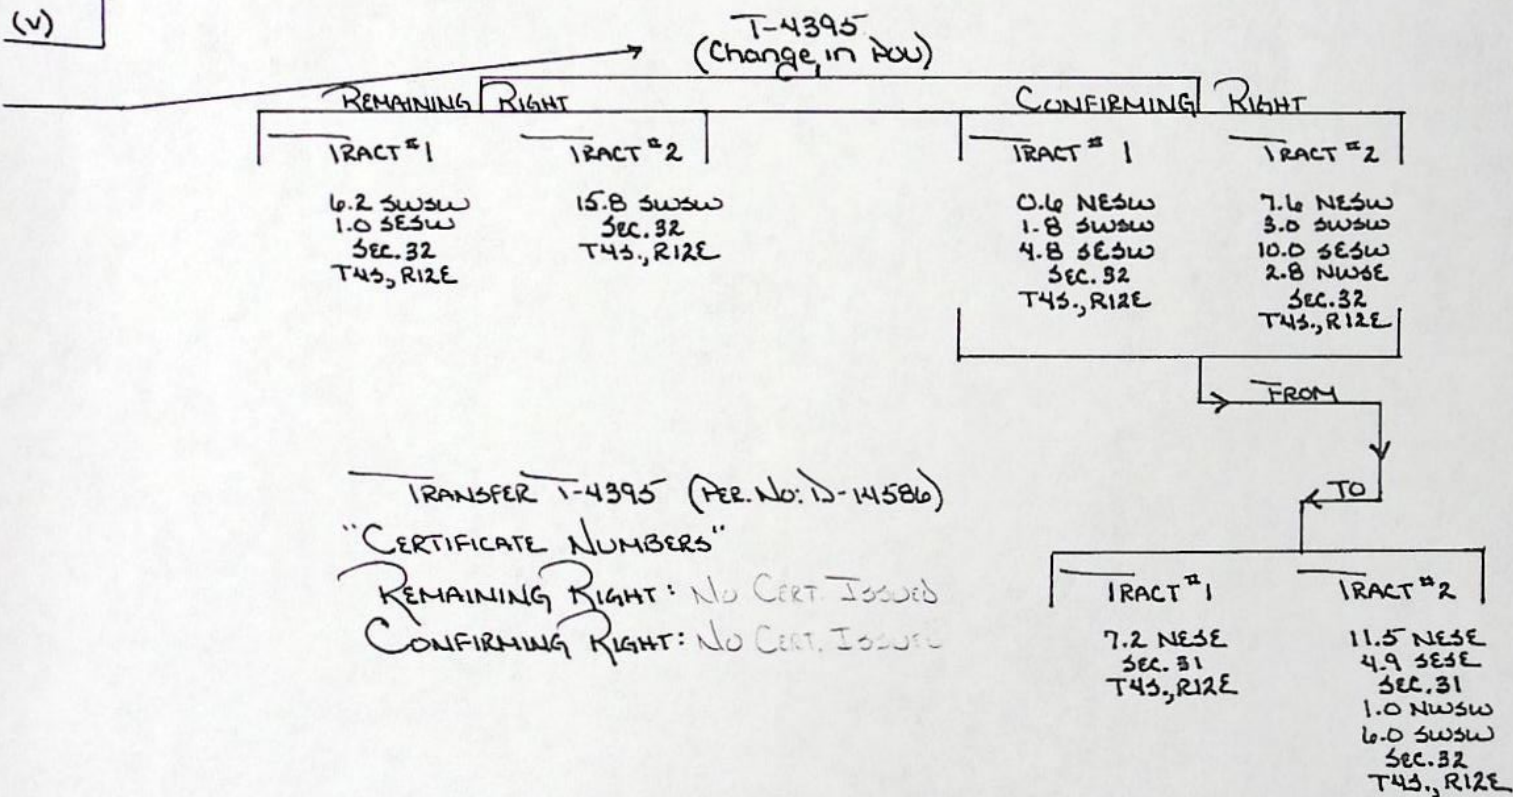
(v)

T-4395
(Change in POU)

REMAINING RIGHT

TRACT #1

6.2 SWSW
1.0 SESW
SEC. 32
T4S., R12E

TRACT #2

15.8 SWSW
SEC. 32
T4S., R12E

CONFIRMING RIGHT

TRACT #1

0.6 NESW
1.8 SWSW
4.8 SESW
SEC. 32
T4S., R12E

TRACT #2

7.6 NESW
3.0 SWSW
10.0 SESW
2.8 NWSE
SEC. 32
T4S., R12E

FROM

TO

TRACT #1

7.2 NESE
SEC. 31
T4S., R12E

TRACT #2

11.5 NESE
4.9 SESE
SEC. 31
1.0 NWSW
6.0 SWSW
SEC. 32
T4S., R12E

TRANSFER T-4395 (PER. NO: D-14586)
"CERTIFICATE NUMBERS"
REMAINING RIGHT: NO CERT. ISSUED
CONFIRMING RIGHT: NO CERT. ISSUED